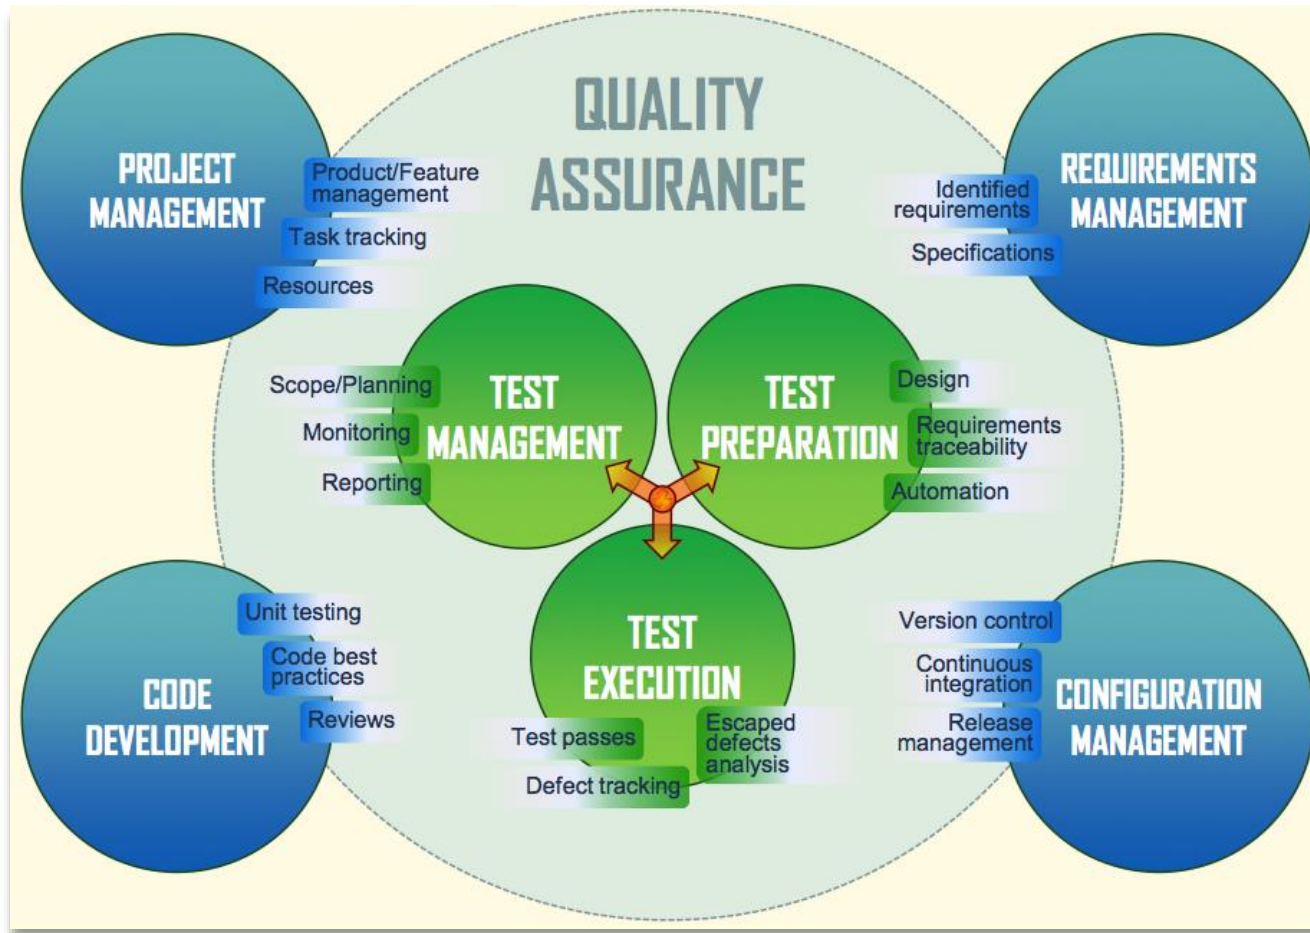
QUALITY ASSURANCE

PROJECT MANAGEMENT
Product/Feature management
Task tracking
Resources

REQUIREMENTS MANAGEMENT
Identified requirements
Specifications

TEST MANAGEMENT
Scope/Planning
Monitoring
Reporting

TEST PREPARATION
Design
Requirements traceability
Automation

TEST EXECUTION
Test passes
Defect tracking
Escaped defects analysis

CODE DEVELOPMENT
Unit testing
Code best practices
Reviews

CONFIGURATION MANAGEMENT
Version control
Continuous integration
Release management